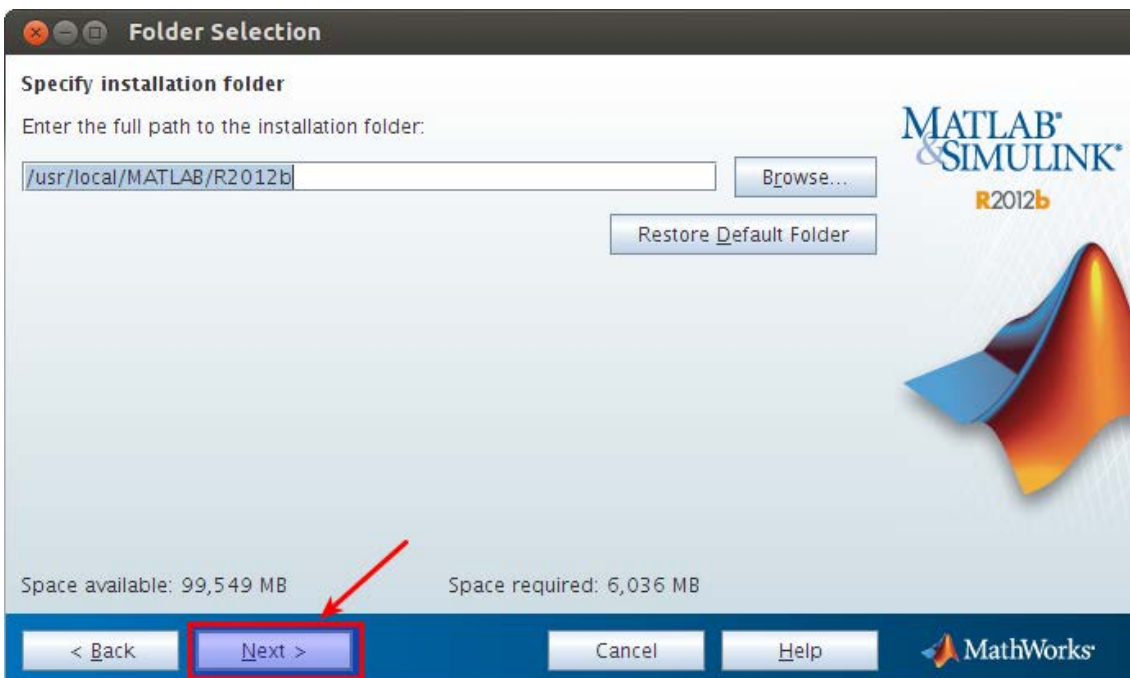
Folder Selection

Specify installation folder

Enter the full path to the installation folder:

/usr/local/MATLAB/R2012b

Browse...

Restore Default Folder

MATLAB®
&SIMULINK®
R2012b

Space available: 99,549 MB

Space required: 6,036 MB

< Back

Next >

Cancel

Help

MathWorks®